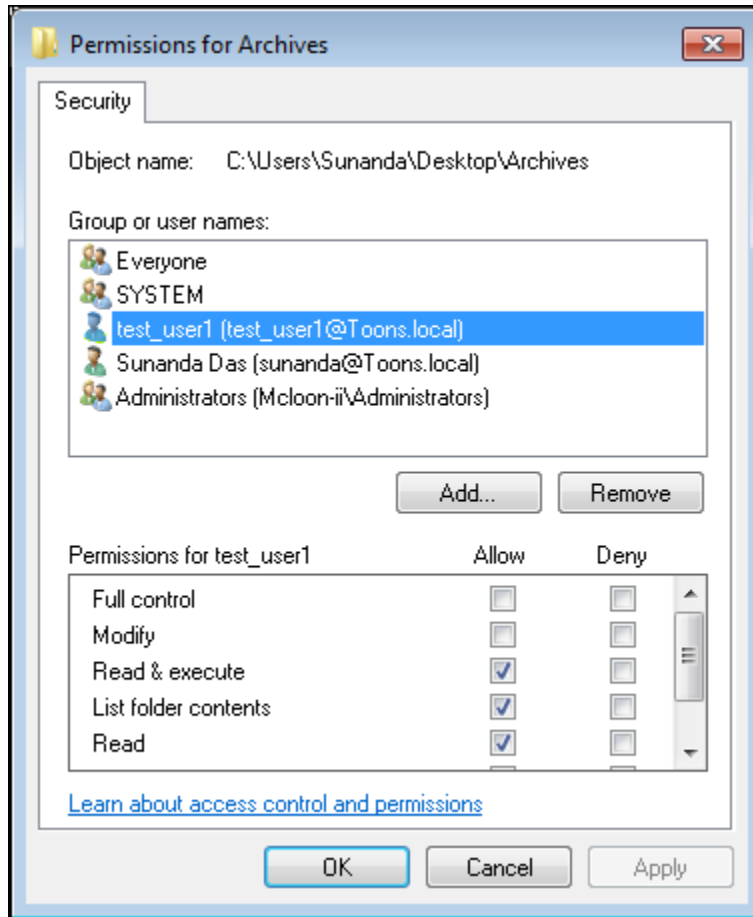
Permissions for Archives

Security

Object name: C:\Users\Sunanda\Desktop\Archives

Group or user names:

Everyone
SYSTEM
test_user1 (test_user1@Toons.local)
Sunanda Das (sunanda@Toons.local)
Administrators (Mcloon-ii\Administrators)

Add...
Remove

| Permissions for test_user1 | Allow | Deny |
|---|---|---|
| Full control | ☐ | ☐ |
| Modify | ☐ | ☐ |
| Read & execute | ☑ | ☐ |
| List folder contents | ☑ | ☐ |
| Read | ☑ | ☐ |

Learn about access control and permissions

OK
Cancel
Apply